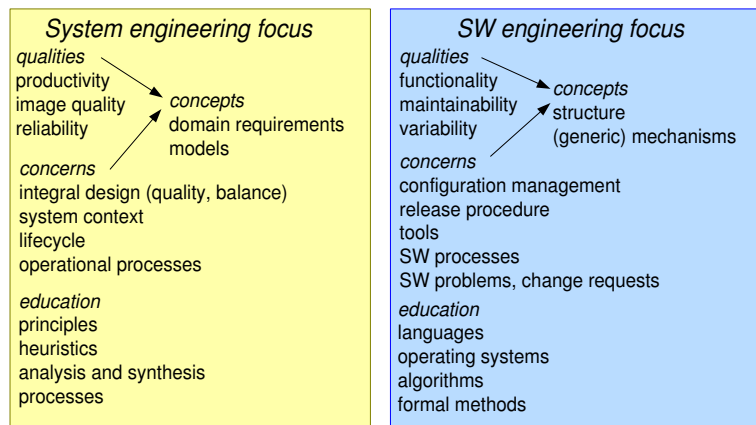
System engineering focus

qualities
productivity
image quality
reliability

concepts
domain requirements
models

concerns
integral design (quality, balance)
system context
lifecycle
operational processes

education
principles
heuristics
analysis and synthesis
processes

SW engineering focus

qualities
functionality
maintainability
variability

concepts
structure
(generic) mechanisms

concerns
configuration management
release procedure
tools
SW processes
SW problems, change requests

education
languages
operating systems
algorithms
formal methods